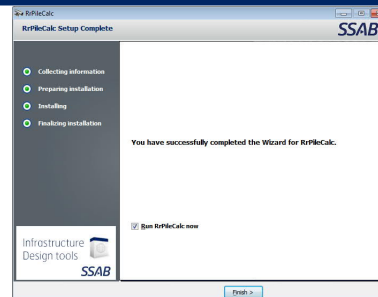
RrPileCalc
RrPileCalc Setup Complete
SSAB

Collecting information
Preparing installation
Installing
Finalizing installation

You have successfully completed the Wizard for RrPileCalc.

Run RrPileCalc now

Infrastructure Design tools
SSAB

Finish >